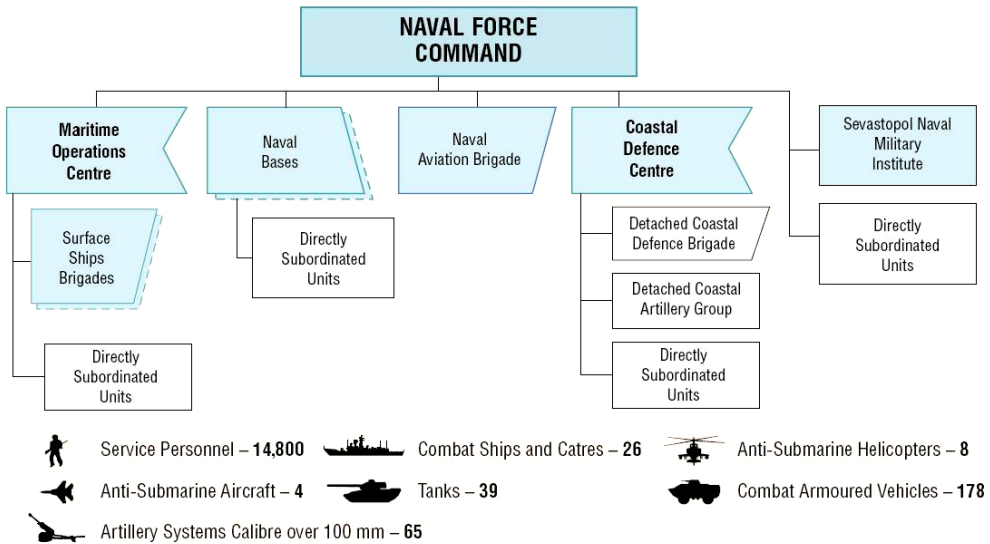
NAVAL FORCE COMMAND

Maritime Operations Centre

Surface Ships Brigades

Directly Subordinated Units

Naval Bases

Directly Subordinated Units

Naval Aviation Brigade

Coastal Defence Centre

Detached Coastal Defence Brigade

Detached Coastal Artillery Group

Directly Subordinated Units

Sevastopol Naval Military Institute

Directly Subordinated Units

Service Personnel – **14,800**

Combat Ships and Catres – **26**

Anti-Submarine Helicopters – **8**

Anti-Submarine Aircraft – **4**

Tanks – **39**

Combat Armoured Vehicles – **178**

Artillery Systems Calibre over 100 mm – **65**